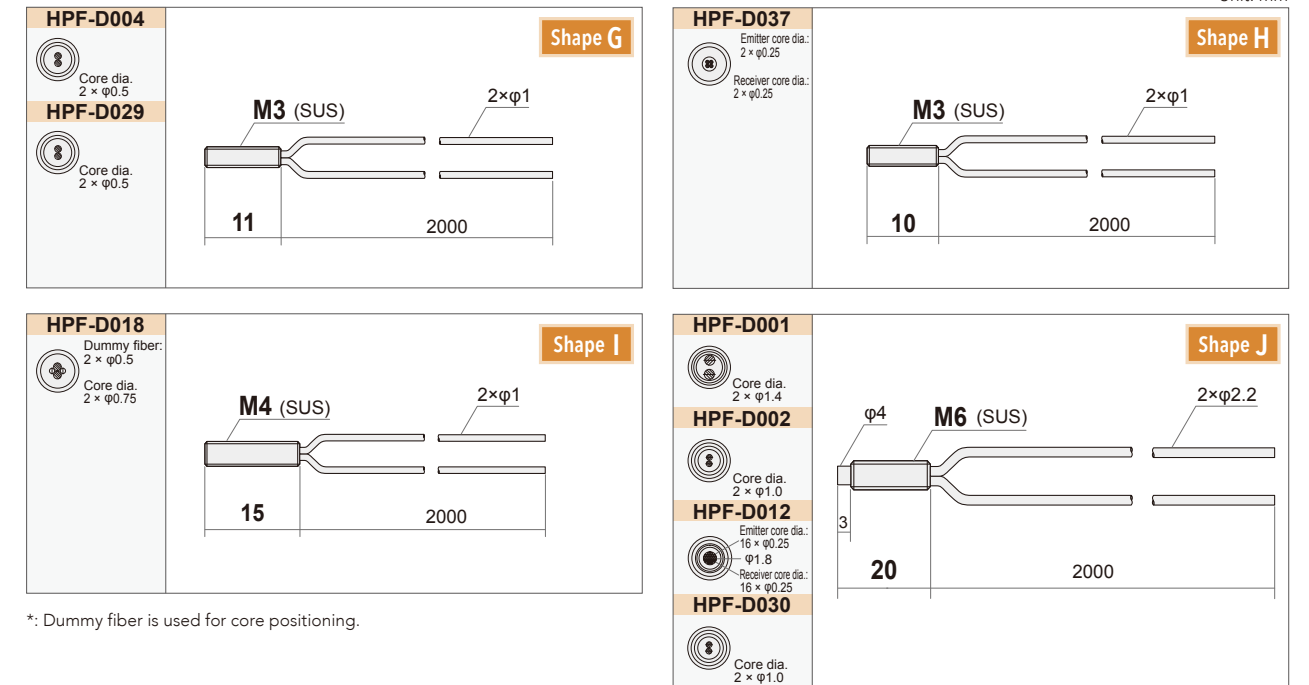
Unit: mm

HPF-D004

Core dia.
2 × φ0.5

HPF-D029

Core dia.
2 × φ0.5

Shape G

M3 (SUS)

2×φ1

11

2000

HPF-D037

Emitter core dia.:
2 × φ0.25

Receiver core dia.:
2 × φ0.25

Shape H

M3 (SUS)

2×φ1

10

2000

HPF-D018

Dummy fiber:
2 × φ0.5

Core dia.
2 × φ0.75

Shape I

M4 (SUS)

2×φ1

15

2000

*: Dummy fiber is used for core positioning.

HPF-D001

Core dia.
2 × φ1.4

HPF-D002

Core dia.
2 × φ1.0

HPF-D012

Emitter core dia.:
16 × φ0.25
φ1.8
Receiver core dia.:
16 × φ0.25

HPF-D030

Core dia.
2 × φ1.0

Shape J

φ4

M6 (SUS)

2×φ2.2

3

20

2000